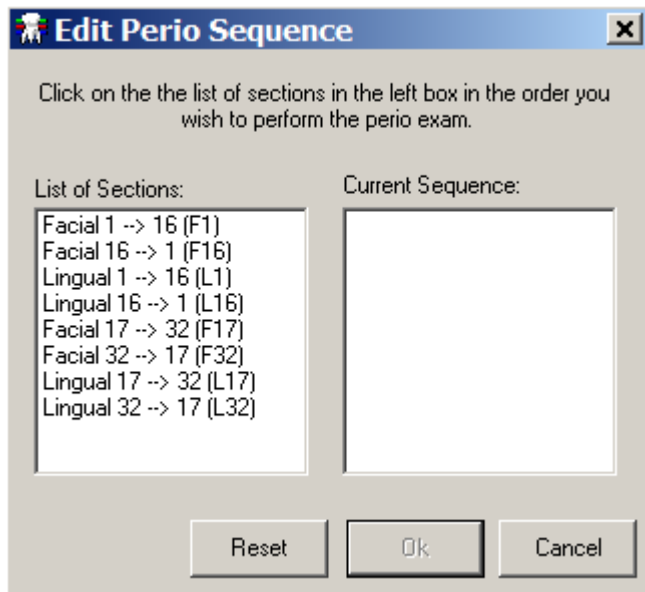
Edit Perio Sequence

×

Click on the the list of sections in the left box in the order you wish to perform the perio exam.

List of Sections:

Facial 1 --> 16 (F1)
Facial 16 --> 1 (F16)
Lingual 1 --> 16 (L1)
Lingual 16 --> 1 (L16)
Facial 17 --> 32 (F17)
Facial 32 --> 17 (F32)
Lingual 17 --> 32 (L17)
Lingual 32 --> 17 (L32)

Current Sequence:

Reset

Ok

Cancel